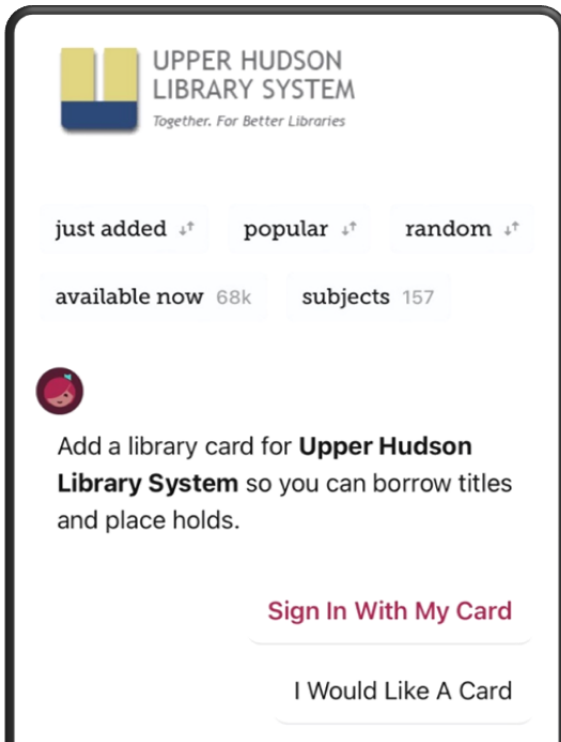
UPPER HUDSON
LIBRARY SYSTEM
Together. For Better Libraries

just added ↓↑ popular ↓↑ random ↓↑

available now 68k subjects 157

Add a library card for **Upper Hudson Library System** so you can borrow titles and place holds.

Sign In With My Card

I Would Like A Card